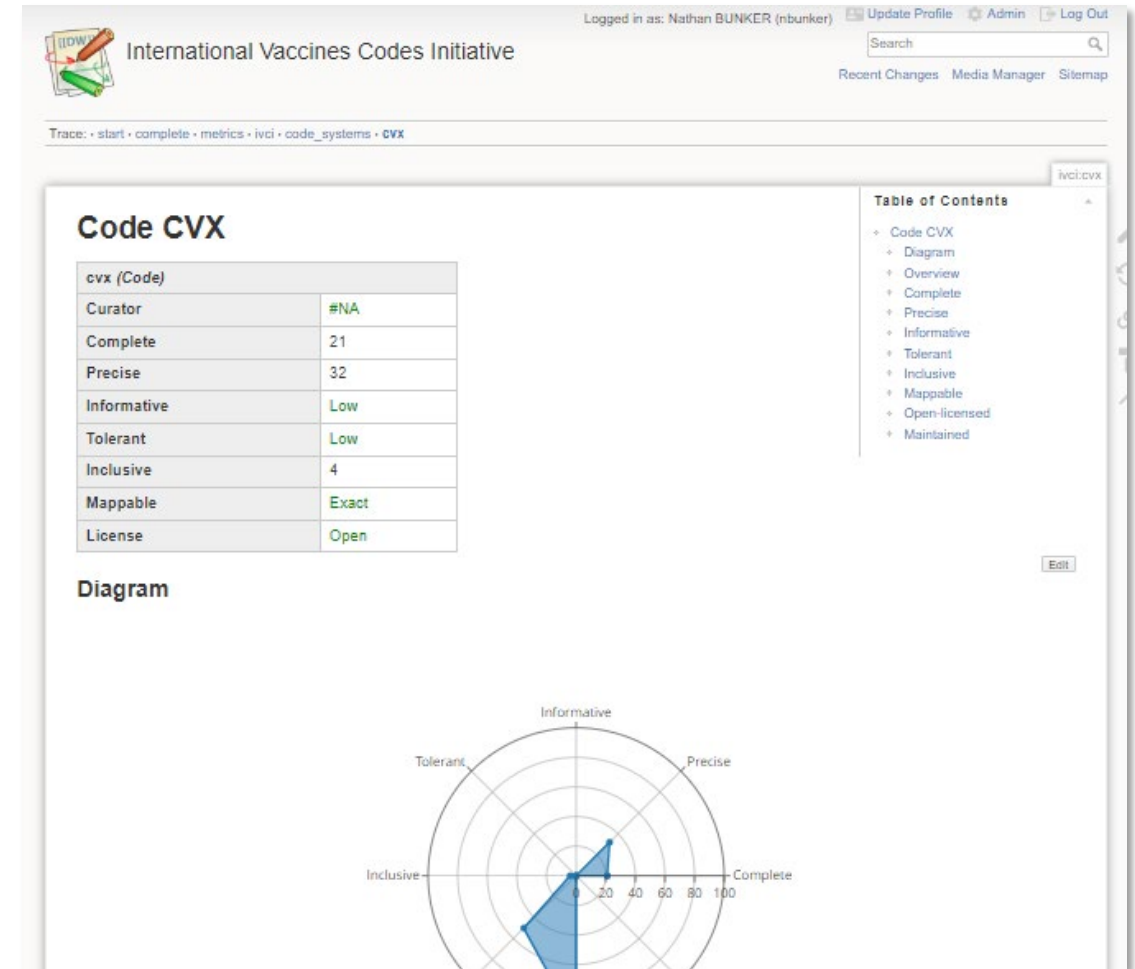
[[DW]]

International Vaccines Codes Initiative

Logged in as: Nathan BUNKER (nbunker) Update Profile Admin Log Out

Search

Recent Changes Media Manager Sitemap

Trace: · start · complete · metrics · ivci · code_systems · cvx

ivci:cvx

Code CVX

| cvx (Code) | |
|---|---|
| Curator | #NA |
| Complete | 21 |
| Precise | 32 |
| Informative | Low |
| Tolerant | Low |
| Inclusive | 4 |
| Mappable | Exact |
| License | Open |

Table of Contents

- Code CVX
  - Diagram
  - Overview
  - Complete
  - Precise
  - Informative
  - Tolerant
  - Inclusive
  - Mappable
  - Open-licensed
  - Maintained

Edit

Diagram

Informative

Tolerant

Precise

Inclusive

Complete

0 20 40 60 80 100